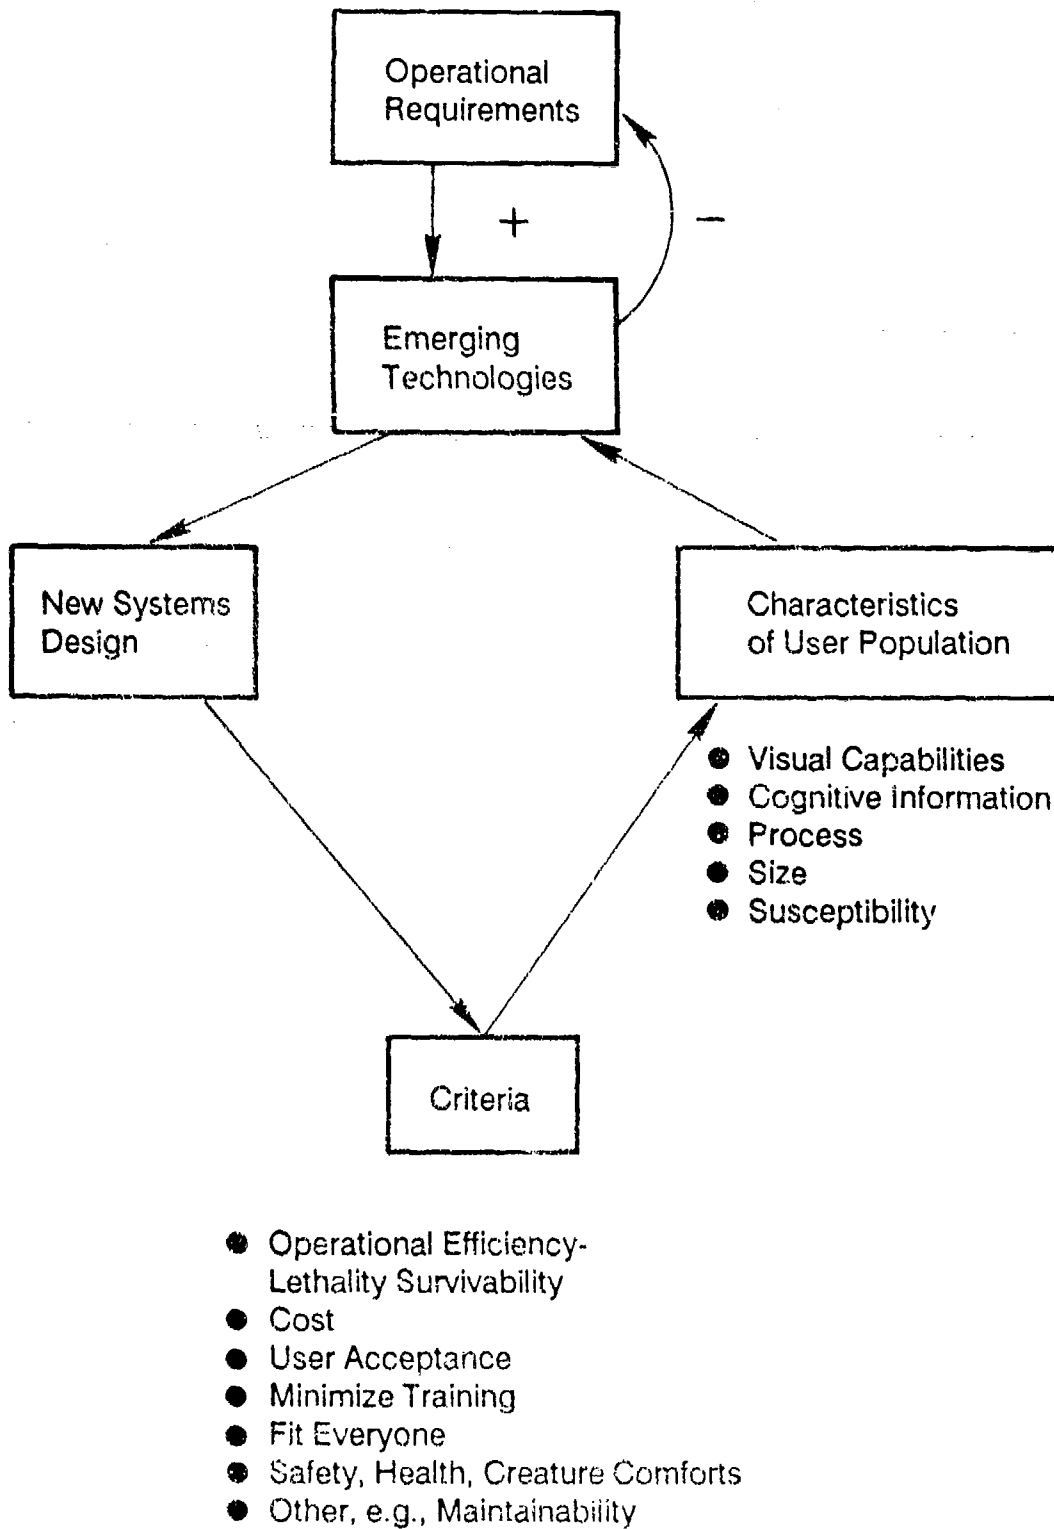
Operational Requirements

+

−

Emerging Technologies

New Systems Design

Characteristics of User Population

- Visual Capabilities
- Cognitive Information
- Process
- Size
- Susceptibility

Criteria

- Operational Efficiency-Lethality Survivability
- Cost
- User Acceptance
- Minimize Training
- Fit Everyone
- Safety, Health, Creature Comforts
- Other, e.g., Maintainability